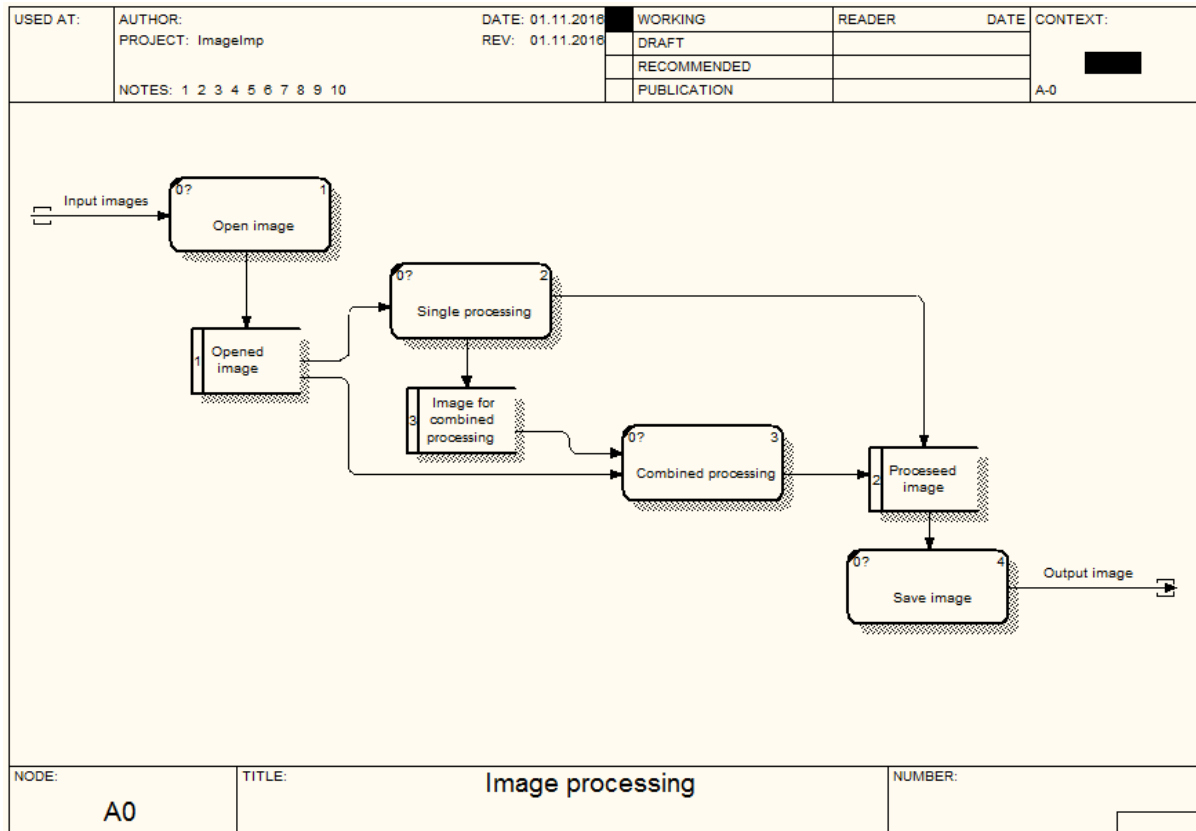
| USED AT: | AUTHOR: PROJECT: ImageImp NOTES: 1 2 3 4 5 6 7 8 9 10 | DATE: 01.11.2016 REV: 01.11.2016 | | WORKING | READER | DATE | CONTEXT: |
|---|---|---|---|---|---|---|---|
| | | | | DRAFT | | | |
| | | | | RECOMMENDED | | | |
| | | | | PUBLICATION | | | A-0 |

Input images

0? 1
Open image

1 Opened image

0? 2
Single processing

3 Image for combined processing

0? 3
Combined processing

2 Proceseed image

0? 4
Save image

Output image

| NODE: A0 | TITLE: Image processing | NUMBER: |
|---|---|---|